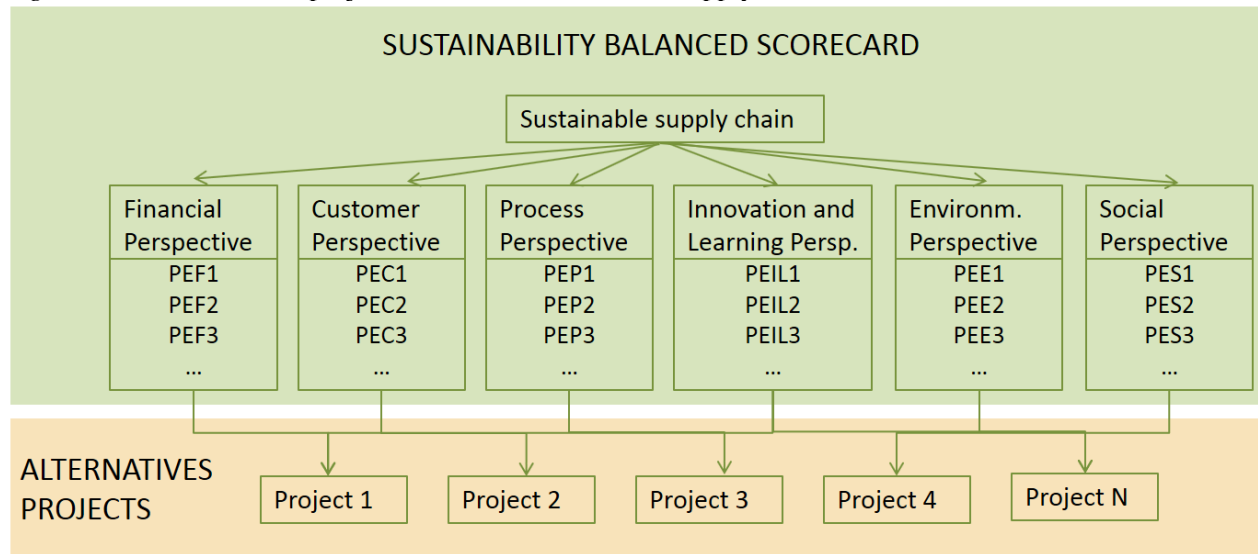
SUSTAINABILITY BALANCED SCORECARD

Sustainable supply chain

Financial Perspective
PEF1
PEF2
PEF3
...

Customer Perspective
PEC1
PEC2
PEC3
...

Process Perspective
PEP1
PEP2
PEP3
...

Innovation and Learning Persp.
PEIL1
PEIL2
PEIL3
...

Environm. Perspective
PEE1
PEE2
PEE3
...

Social Perspective
PES1
PES2
PES3
...

ALTERNATIVES PROJECTS

Project 1

Project 2

Project 3

Project 4

Project N